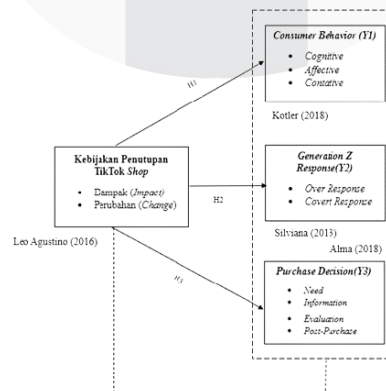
Consumer Behavior (Y1)
• Cognitive
• Affective
• Conative

H1

Kotler (2018)

Kebijakan Penutupan TikTok Shop
• Dampak (Impact)
• Perubahan (Change)

H2

Generation Z Response(Y2)
• Over Response
• Covert Response

Leo Agustino (2016)

Silviana (2013)

Alma (2018)

H3

Purchase Decision(Y3)
• Need
• Information
• Evaluation
• Post-Purchase